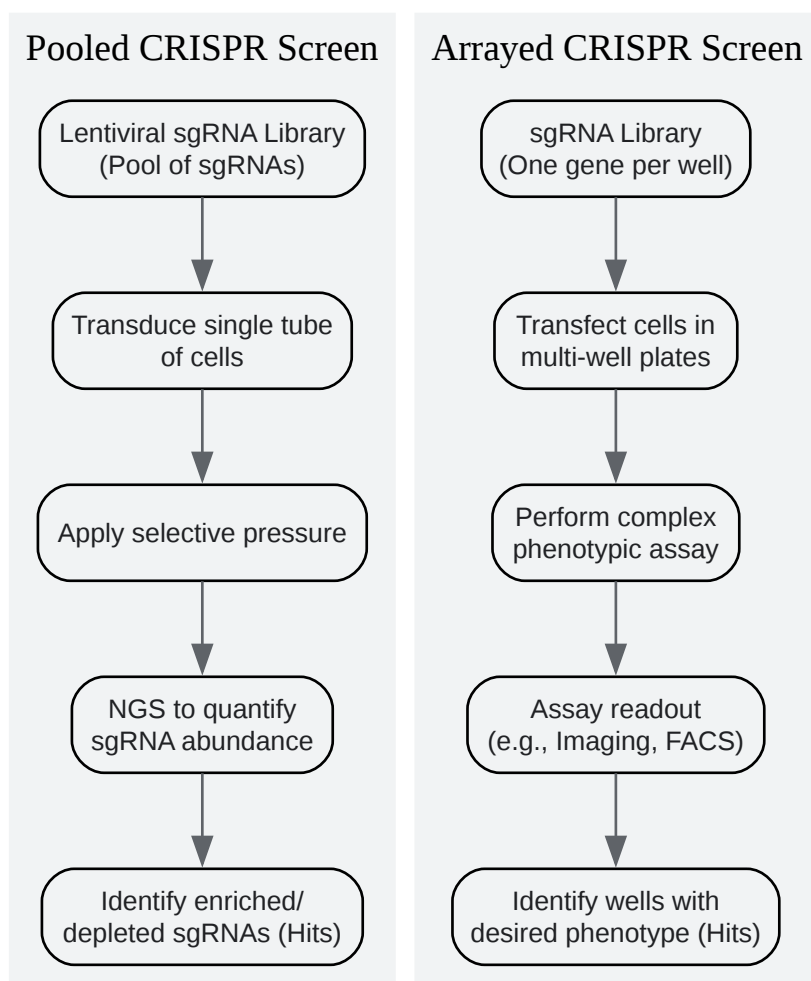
Pooled CRISPR Screen

Lentiviral sgRNA Library (Pool of sgRNAs)

Transduce single tube of cells

Apply selective pressure

NGS to quantify sgRNA abundance

Identify enriched/ depleted sgRNAs (Hits)

Arrayed CRISPR Screen

sgRNA Library (One gene per well)

Transfect cells in multi-well plates

Perform complex phenotypic assay

Assay readout (e.g., Imaging, FACS)

Identify wells with desired phenotype (Hits)